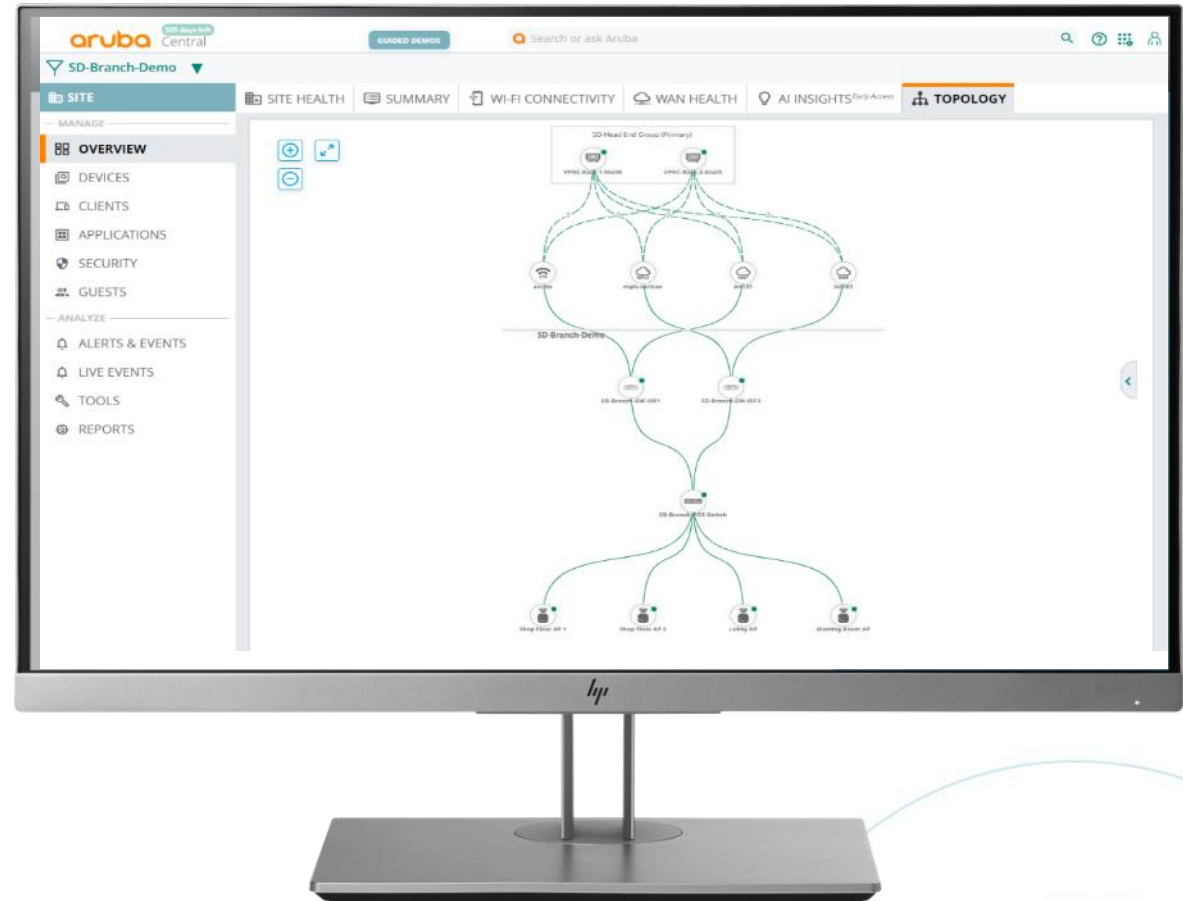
aruba Central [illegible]

GUIDED DEMOS

Search or ask Aruba

SD-Branch-Demo

SITE

SITE HEALTH

SUMMARY

WI-FI CONNECTIVITY

WAN HEALTH

AI INSIGHTS Early Access

TOPOLOGY

MANAGE

OVERVIEW

DEVICES

CLIENTS

APPLICATIONS

SECURITY

GUESTS

ANALYZE

ALERTS & EVENTS

LIVE EVENTS

TOOLS

REPORTS

SD-Head End Group (Primary)

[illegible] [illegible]

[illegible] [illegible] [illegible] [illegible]

SD-Branch-Demo

SD-Branch-GW-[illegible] SD-Branch-GW-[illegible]

SD-Branch-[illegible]-Switch

Shop Floor AP 1 Shop Floor AP 2 Lobby AP Meeting Room AP

hp